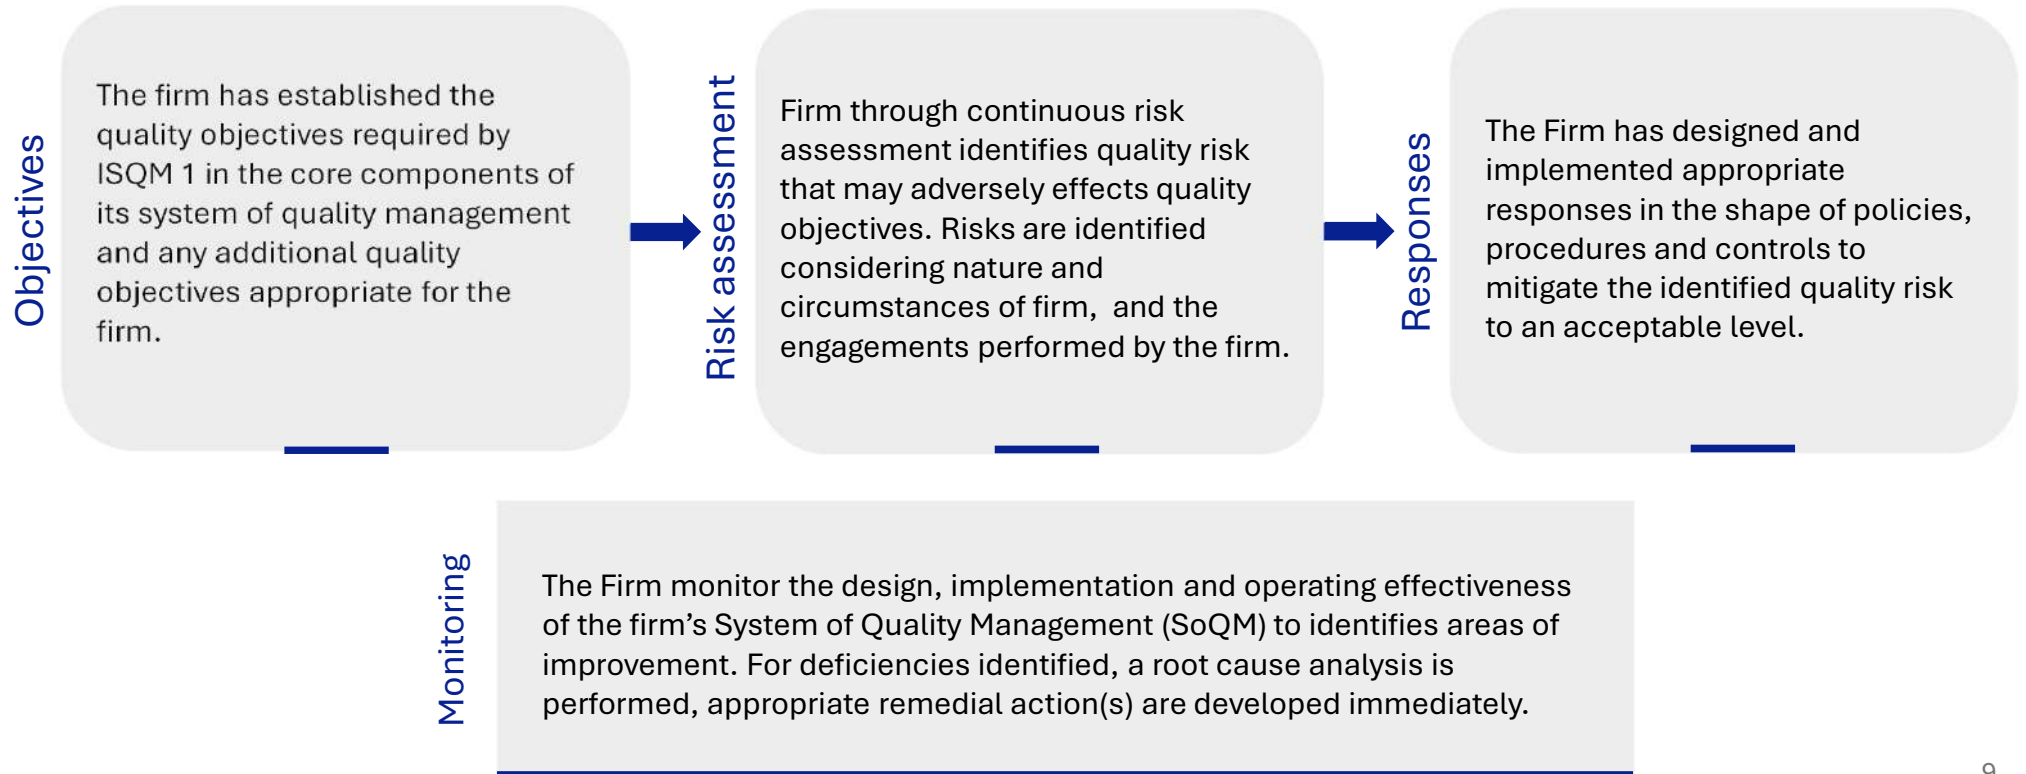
Objectives

The firm has established the quality objectives required by ISQM 1 in the core components of its system of quality management and any additional quality objectives appropriate for the firm.

Risk assessment

Firm through continuous risk assessment identifies quality risk that may adversely effects quality objectives. Risks are identified considering nature and circumstances of firm, and the engagements performed by the firm.

Responses

The Firm has designed and implemented appropriate responses in the shape of policies, procedures and controls to mitigate the identified quality risk to an acceptable level.

Monitoring

The Firm monitor the design, implementation and operating effectiveness of the firm's System of Quality Management (SoQM) to identifies areas of improvement. For deficiencies identified, a root cause analysis is performed, appropriate remedial action(s) are developed immediately.

9